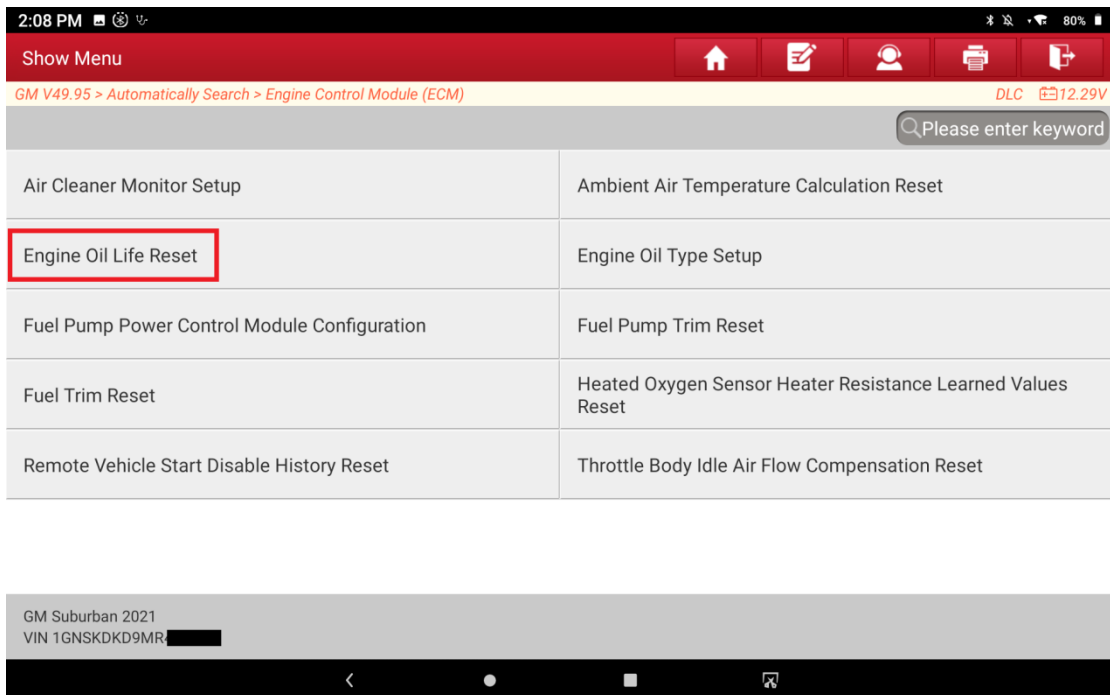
2:08 PM

80%

Show Menu

GM V49.95 > Automatically Search > Engine Control Module (ECM)

DLC 12.29V

Please enter keyword

| | |
|---|---|
| Air Cleaner Monitor Setup | Ambient Air Temperature Calculation Reset |
| Engine Oil Life Reset | Engine Oil Type Setup |
| Fuel Pump Power Control Module Configuration | Fuel Pump Trim Reset |
| Fuel Trim Reset | Heated Oxygen Sensor Heater Resistance Learned Values Reset |
| Remote Vehicle Start Disable History Reset | Throttle Body Idle Air Flow Compensation Reset |

GM Suburban 2021
VIN 1GNSKDKD9MR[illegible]